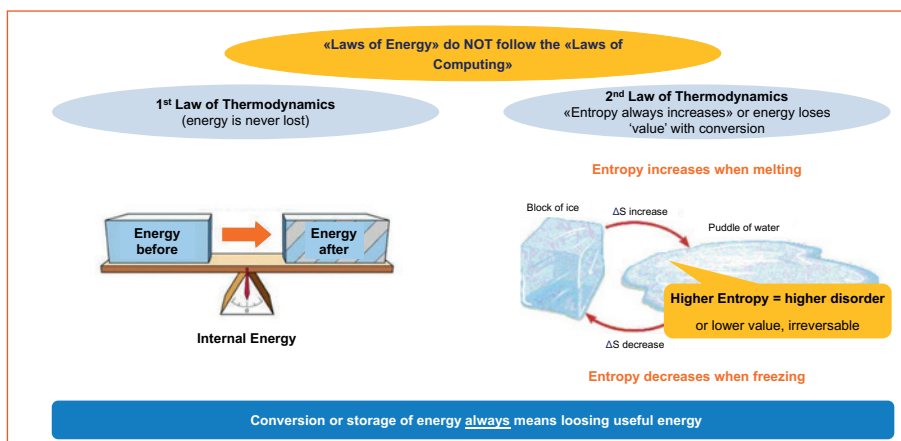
«Laws of Energy» do NOT follow the «Laws of Computing»

1$^{st}$ Law of Thermodynamics
(energy is never lost)

2$^{nd}$ Law of Thermodynamics
«Entropy always increases» or energy loses 'value' with conversion

Entropy increases when melting

Block of ice

ΔS increase

Puddle of water

Energy before

Energy after

Higher Entropy = higher disorder
or lower value, irreversible

Internal Energy

ΔS decrease

Entropy decreases when freezing

Conversion or storage of energy always means loosing useful energy